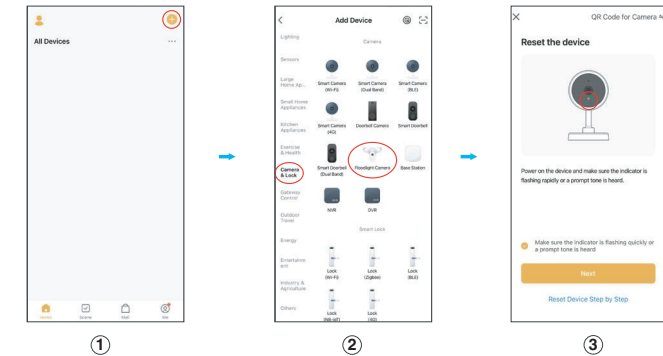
All Devices

Home Scene Mall Me

Add Device

Lighting
Sensors
Large Home Ap...
Small Home Appliances
Kitchen Appliances
Exercise & Health
Camera & Lock
Gateway Control
Outdoor Travel
Energy
Entertainment
Industry & Agriculture
Others

Camera
Smart Camera (Wi-Fi)
Smart Camera (Dual Band)
Smart Camera (BLE)
Smart Camera (4G)
Doorbell Camera
Smart Doorbell
Smart Doorbell (Dual Band)
Floodlight Camera
Base Station
NVR
DVR

Smart Lock
Lock (Wi-Fi)
Lock (Zigbee)
Lock (BLE)
Lock (NB-IoT)
Lock (4G)

QR Code for Camera

Reset the device

Power on the device and make sure the indicator is flashing rapidly or a prompt tone is heard.

Make sure the indicator is flashing quickly or a prompt tone is heard

Next

Reset Device Step by Step

①
②
③